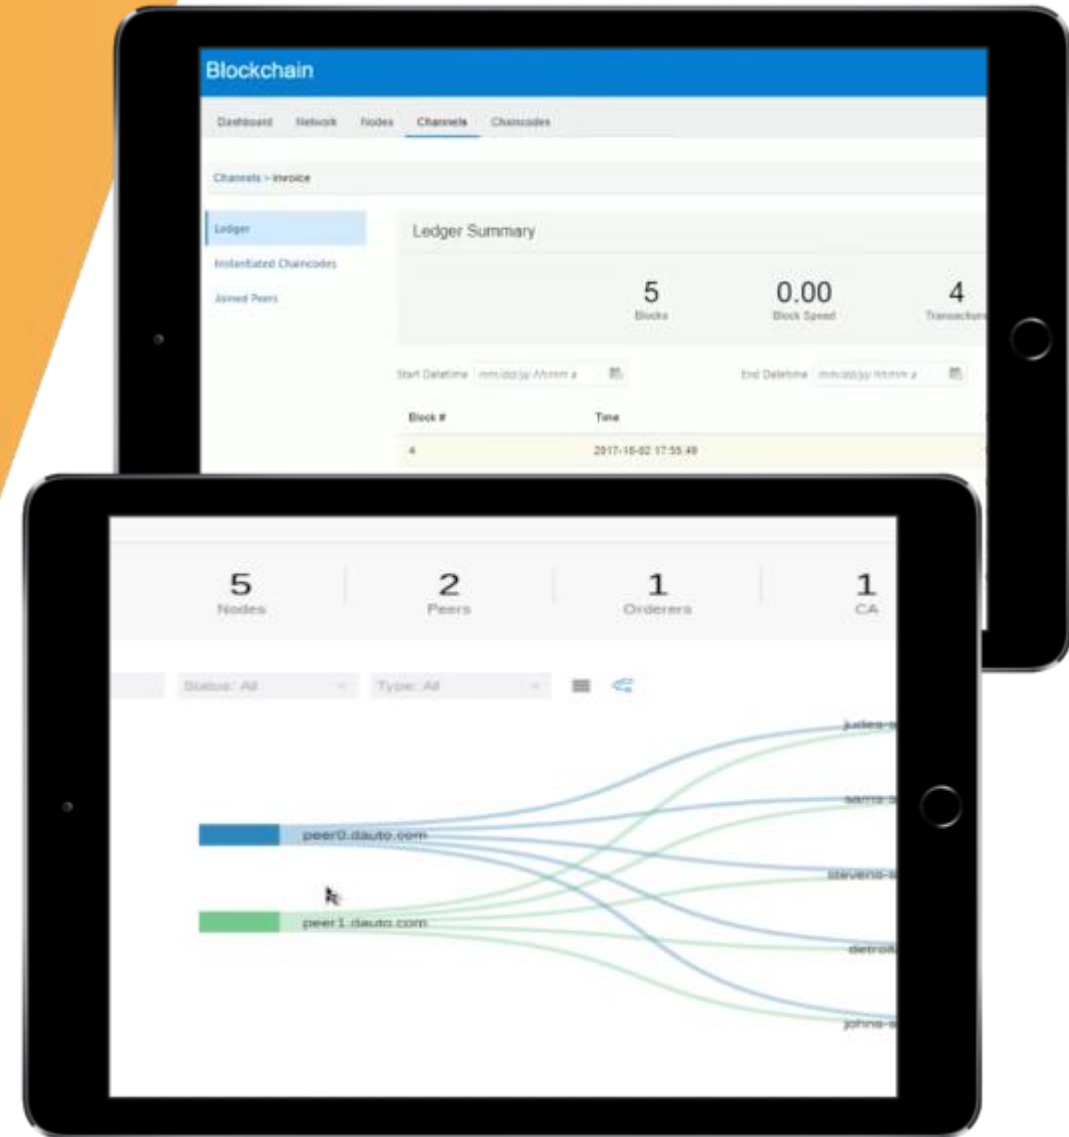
Blockchain

Dashboard Network Nodes Channels Chaincodes

Channels > invoice

Ledger
Instantiated Chaincodes
Joined Peers

Ledger Summary

5
Blocks

0.00
Block Speed

4
Transaction

Start Datetime mm/dd/yy hh:mm a

End Datetime mm/dd/yy hh:mm a

| Block # | Time |
|---|---|
| 4 | 2017-10-02 17:55:49 |

5
Nodes

2
Peers

1
Orderers

1
CA

Status: All
Type: All

peer0.dauto.com
peer1.dauto.com

judies-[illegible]
sams-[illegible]
stevens-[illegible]
detroi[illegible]
johns-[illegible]